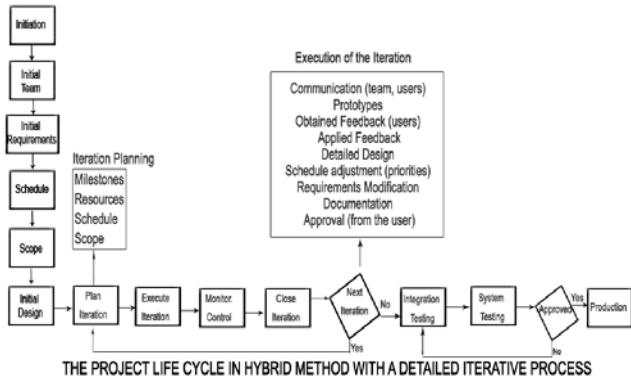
Initiation

Initial Team

Initial Requirements

Schedule

Scope

Initial Design

Iteration Planning

Milestones
Resources
Schedule
Scope

Execution of the Iteration

Communication (team, users)
Prototypes
Obtained Feedback (users)
Applied Feedback
Detailed Design
Schedule adjustment (priorities)
Requirements Modification
Documentation
Approval (from the user)

Plan Iteration

Execute Iteration

Monitor. Control

Close Iteration

Next Iteration

No

Yes

Integration Testing

System Testing

Approved

Yes

No

Production

THE PROJECT LIFE CYCLE IN HYBRID METHOD WITH A DETAILED ITERATIVE PROCESS